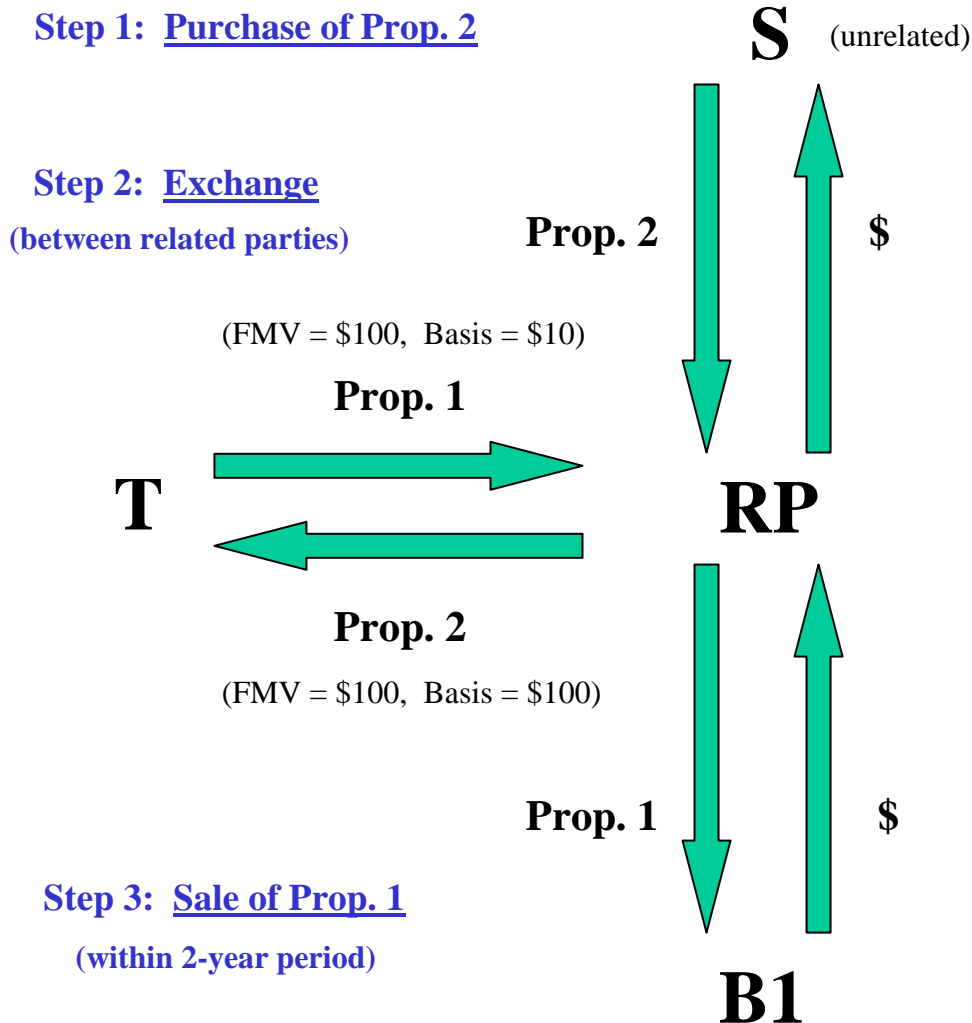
Step 1: Purchase of Prop. 2

S (unrelated)

Step 2: Exchange
(between related parties)

Prop. 2

$

(FMV = \$100, Basis = \$10)

Prop. 1

T

RP

Prop. 2

(FMV = \$100, Basis = \$100)

Prop. 1

$

Step 3: Sale of Prop. 1
(within 2-year period)

B1